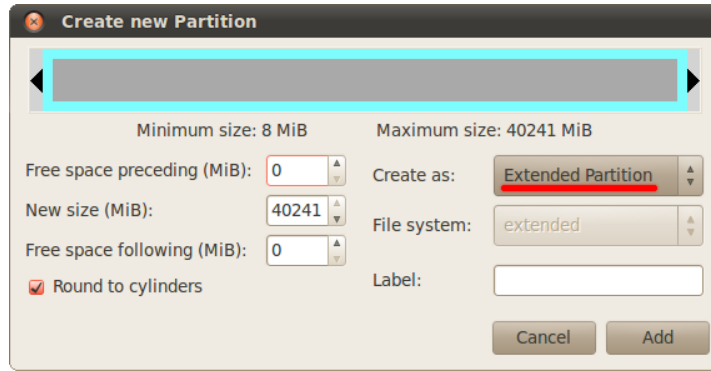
Create new Partition

Minimum size: 8 MiB

Maximum size: 40241 MiB

Free space preceding (MiB): 0

New size (MiB): 40241

Free space following (MiB): 0

Round to cylinders

Create as: Extended Partition

File system: extended

Label:

Cancel

Add